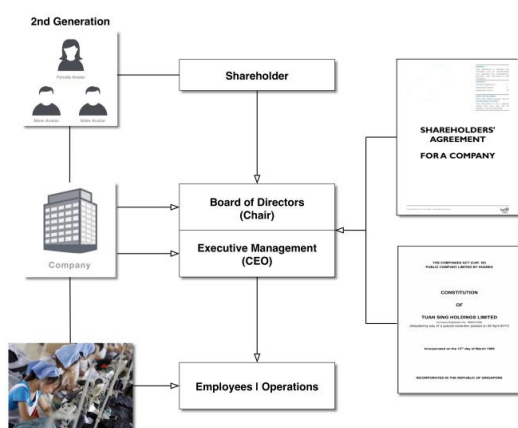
2nd Generation

Female Avatar

Male Avatar

Male Avatar

Shareholder

Company

Board of Directors
(Chair)

Executive Management
(CEO)

Employees I Operations

SHAREHOLDERS' AGREEMENT

FOR A COMPANY

THE COMPANIES ACT (CAP. 50)
PUBLIC COMPANY LIMITED BY SHARES

CONSTITUTION

OF

TUAN SING HOLDINGS LIMITED

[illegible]

Incorporated on the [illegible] day of March 1969

INCORPORATED IN THE REPUBLIC OF SINGAPORE